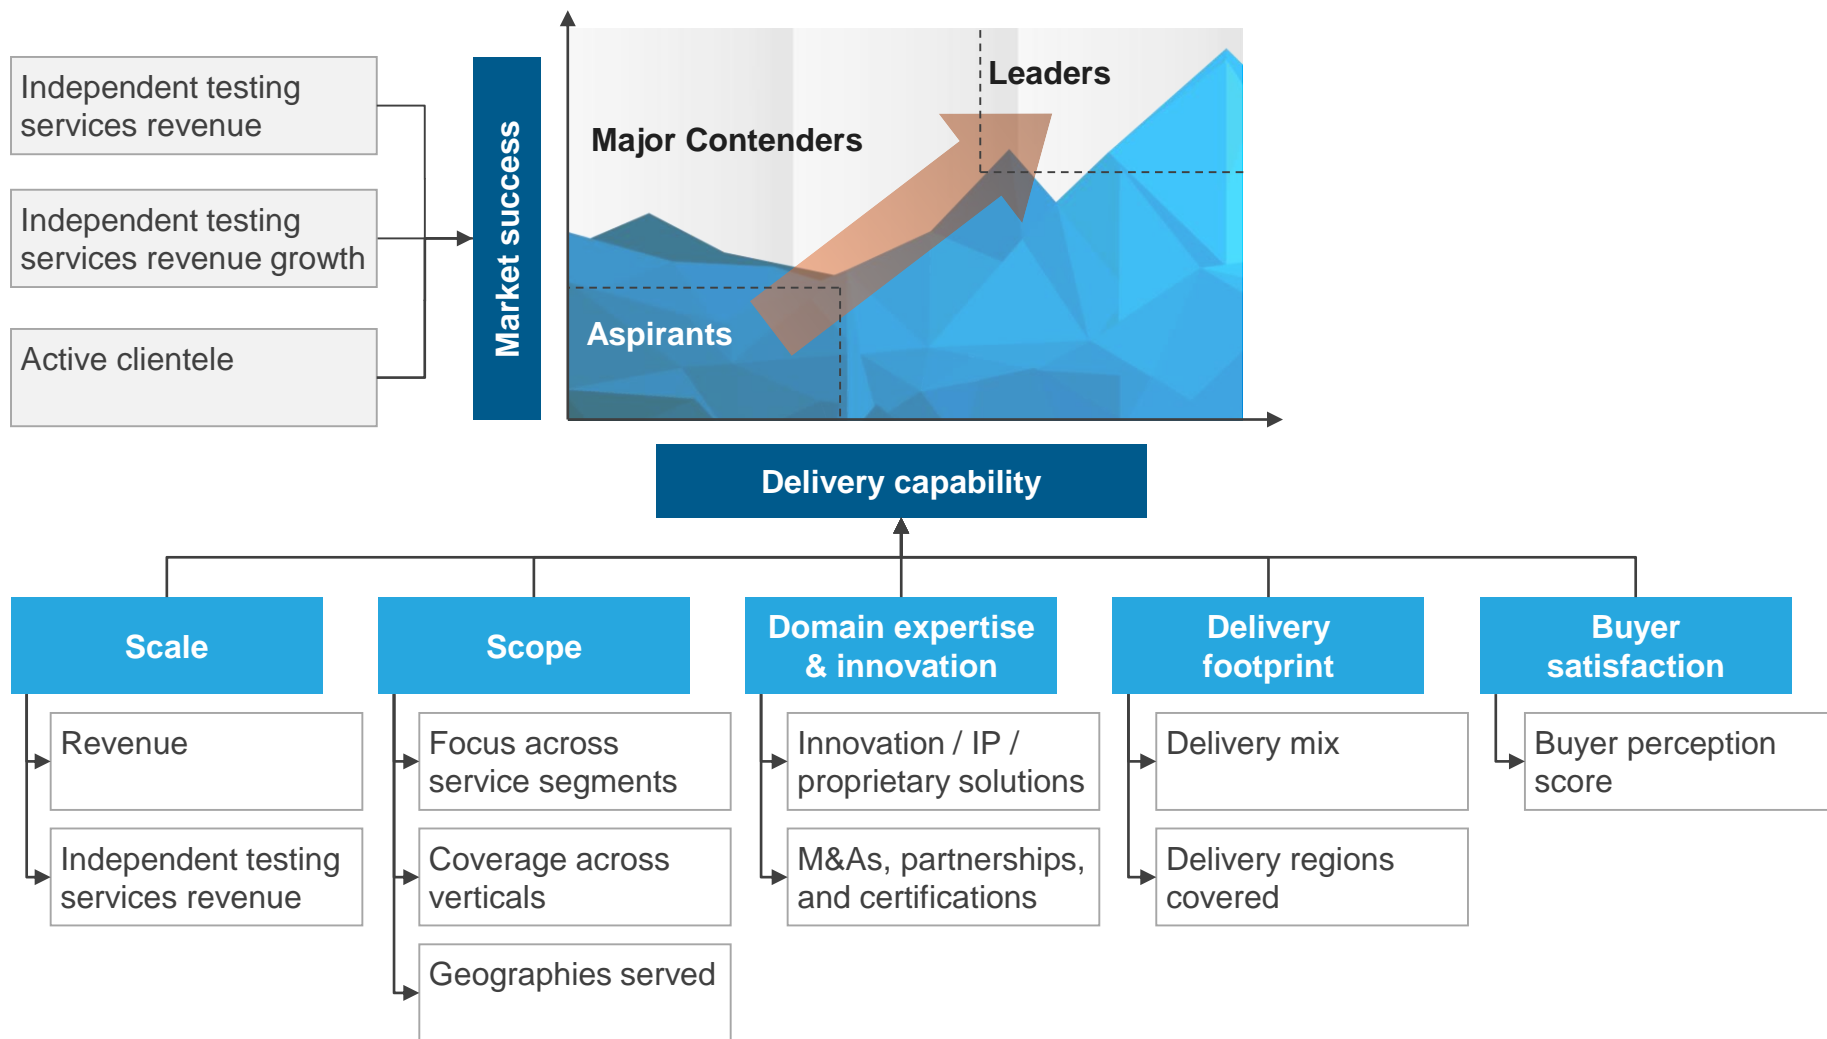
Independent testing services revenue

Independent testing services revenue growth

Active clientele

Market success

Leaders

Major Contenders

Aspirants

Delivery capability

Scale

Revenue

Independent testing services revenue

Scope

Focus across service segments

Coverage across verticals

Geographies served

Domain expertise & innovation

Innovation / IP / proprietary solutions

M&As, partnerships, and certifications

Delivery footprint

Delivery mix

Delivery regions covered

Buyer satisfaction

Buyer perception score